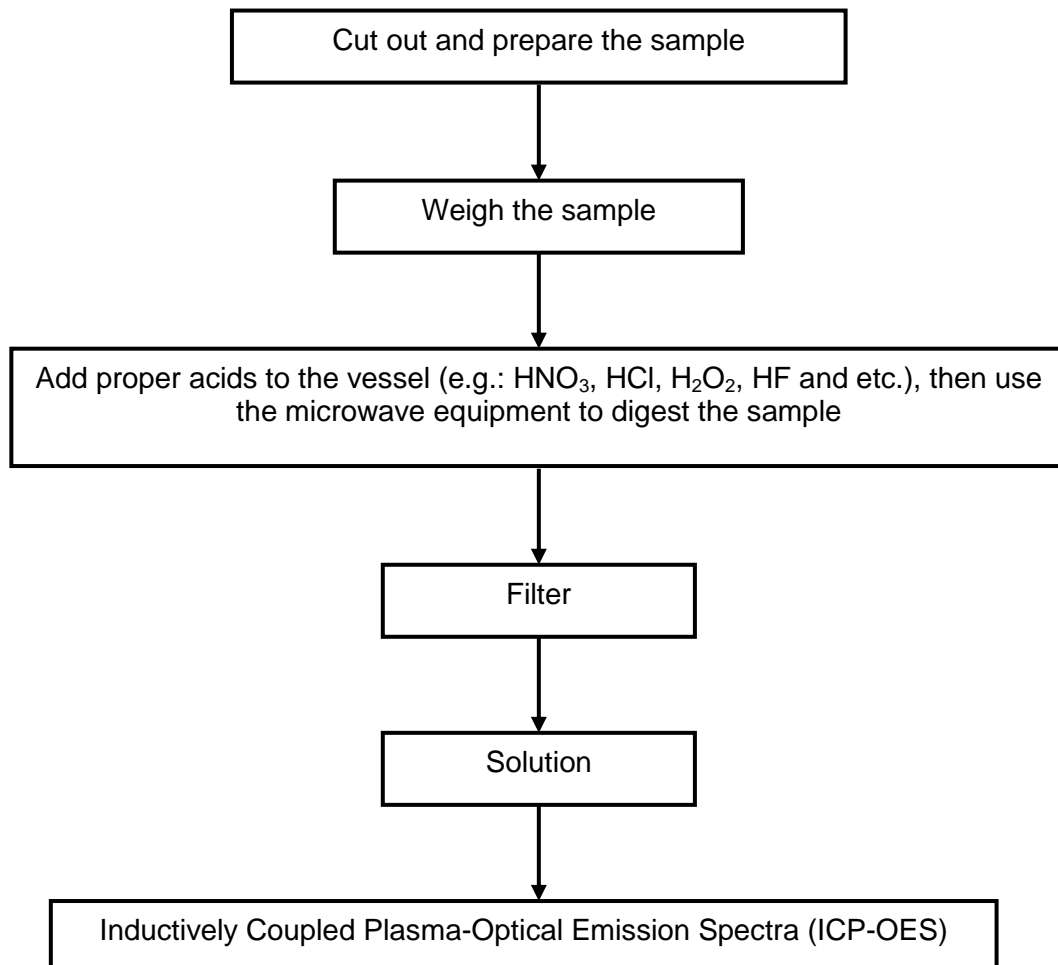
Cut out and prepare the sample

Weigh the sample

Add proper acids to the vessel (e.g.: $HNO_3$, HCl, $H_2O_2$, HF and etc.), then use the microwave equipment to digest the sample

Filter

Solution

Inductively Coupled Plasma-Optical Emission Spectra (ICP-OES)